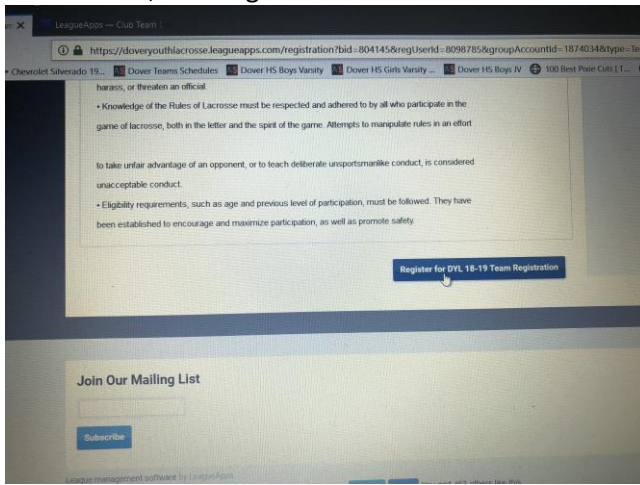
LeagueApps — Club Team

https://doveryouthlacrosse.leagueapps.com/registration?bid=804145&regUserId=8098785&groupAccountId=1874034&type=

Chevrolet Silverado 19... Dover Teams Schedules Dover HS Boys Varsity Dover HS Girls Varsity ... Dover HS Boys JV 100 Best Pixie Cuts | T...

harass, or threaten an official.

• Knowledge of the Rules of Lacrosse must be respected and adhered to by all who participate in the game of lacrosse, both in the letter and the spirit of the game. Attempts to manipulate rules in an effort

to take unfair advantage of an opponent, or to teach deliberate unsportsmanlike conduct, is considered unacceptable conduct.

• Eligibility requirements, such as age and previous level of participation, must be followed. They have been established to encourage and maximize participation, as well as promote safety.

Register for DYL 18-19 Team Registration

Join Our Mailing List

Subscribe

League management software by LeagueApps

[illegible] 453 others like this.